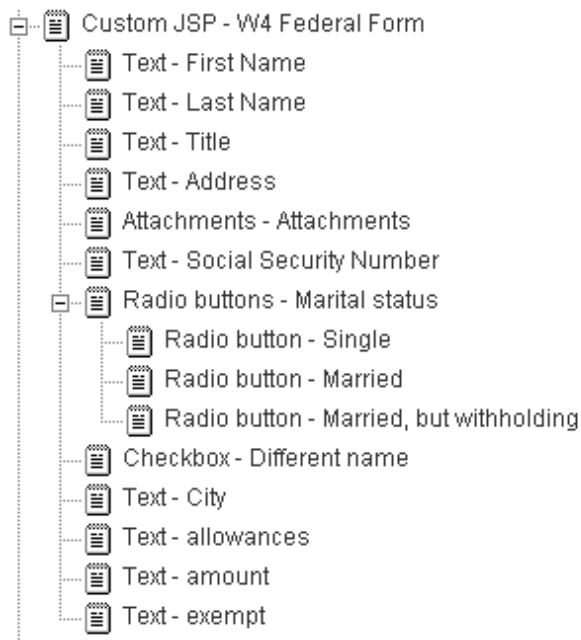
Custom JSP - W4 Federal Form
Text - First Name
Text - Last Name
Text - Title
Text - Address
Attachments - Attachments
Text - Social Security Number
Radio buttons - Marital status
Radio button - Single
Radio button - Married
Radio button - Married, but withholding
Checkbox - Different name
Text - City
Text - allowances
Text - amount
Text - exempt